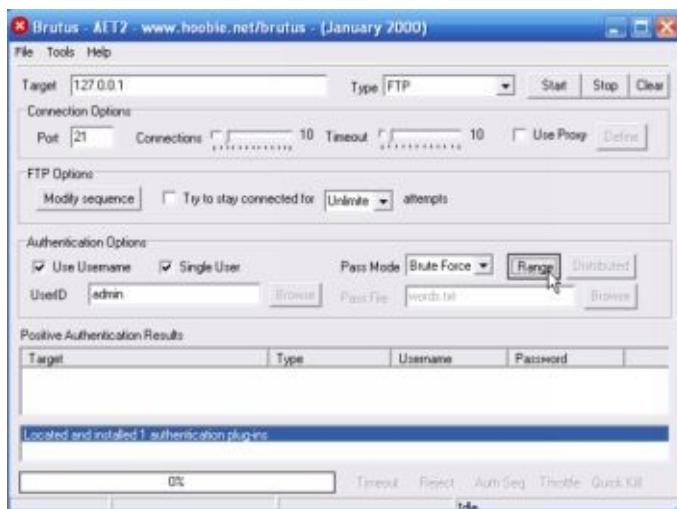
Brutus - AET2 - www.hoobie.net/brutus - (January 2000)
File Tools Help
Target 127.0.0.1
Type FTP
Start Stop Clear
Connection Options
Port 21
Connections 10
Timeout 10
Use Proxy Define
FTP Options
Modify sequence
Try to stay connected for Unlimite attempts
Authentication Options
Use Username
Single User
Pass Mode Brute Force
Range
Distributed
UserID admin
Browse
Pass File words.txt
Browse
Positive Authentication Results

| Target | Type | Username | Password |
|---|---|---|---|

Located and installed 1 authentication plug-ins
0%
Timeout Reject Auth Seq Throttle Quick Kill
Idle